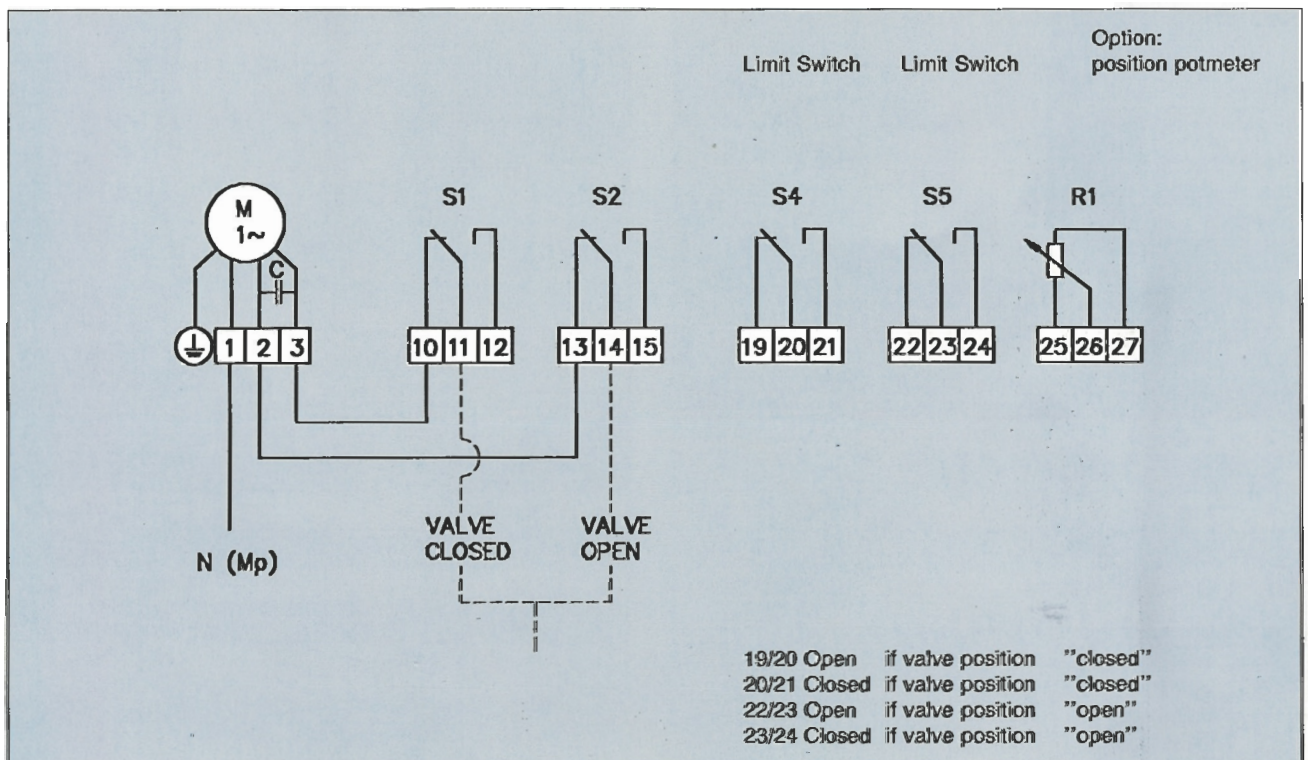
Limit Switch Limit Switch Option: position potmeter

M
1~

C

S1 S2 S4 S5 R1

1 2 3 10 11 12 13 14 15 19 20 21 22 23 24 25 26 27

N (Mp)

VALVE CLOSED

VALVE OPEN

19/20 Open if valve position "closed"
20/21 Closed if valve position "closed"
22/23 Open if valve position "open"
23/24 Closed if valve position "open"